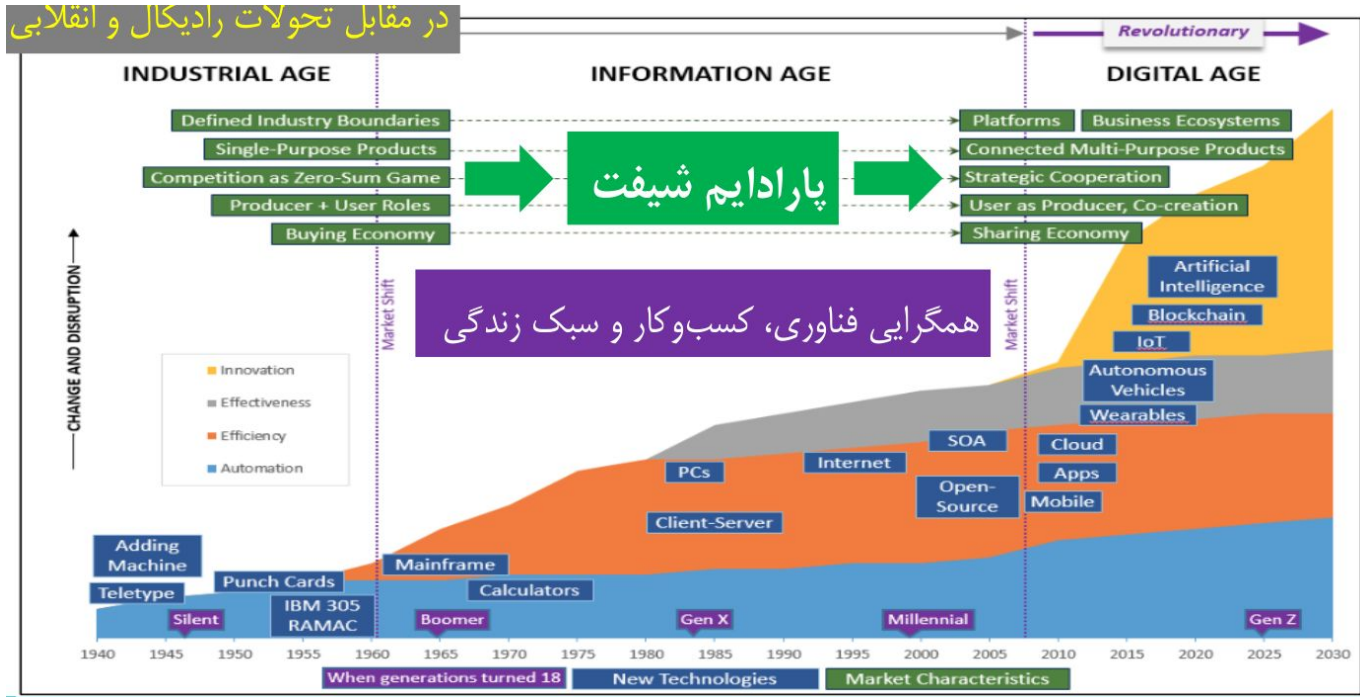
در مقابل تحولات رادیکال و انقلابی

Revolutionary

INDUSTRIAL AGE

INFORMATION AGE

DIGITAL AGE

Defined Industry Boundaries

Single-Purpose Products

Competition as Zero-Sum Game

Producer + User Roles

Buying Economy

پارادایم شیفت

Platforms

Business Ecosystems

Connected Multi-Purpose Products

Strategic Cooperation

User as Producer, Co-creation

Sharing Economy

CHANGE AND DISRUPTION

Market Shift

همگرایی فناوری، کسب‌وکار و سبک زندگی

Market Shift

Artificial Intelligence

Blockchain

IoT

Autonomous Vehicles

Wearables

Innovation

Effectiveness

Efficiency

Automation

SOA

Cloud

PCs

Internet

Apps

Open-Source

Mobile

Client-Server

Adding Machine

Mainframe

Teletype

Punch Cards

Calculators

Silent

IBM 305 RAMAC

Boomer

Gen X

Millennial

Gen Z

1940 1945 1950 1955 1960 1965 1970 1975 1980 1985 1990 1995 2000 2005 2010 2015 2020 2025 2030

When generations turned 18

New Technologies

Market Characteristics